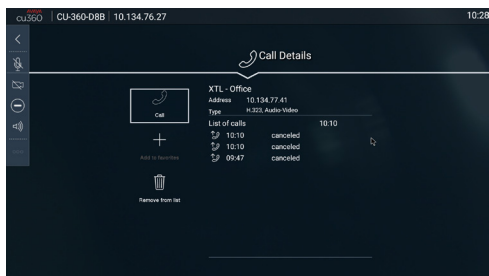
AVAYA cu360 | CU-360-D8B | 10.134.76.27 10:28

Call Details

Call

Add to favorites

Remove from list

XTL - Office
Address 10.134.77.41
Type H.323, Audio-Video
List of calls 10:10
10:10 canceled
10:10 canceled
09:47 canceled